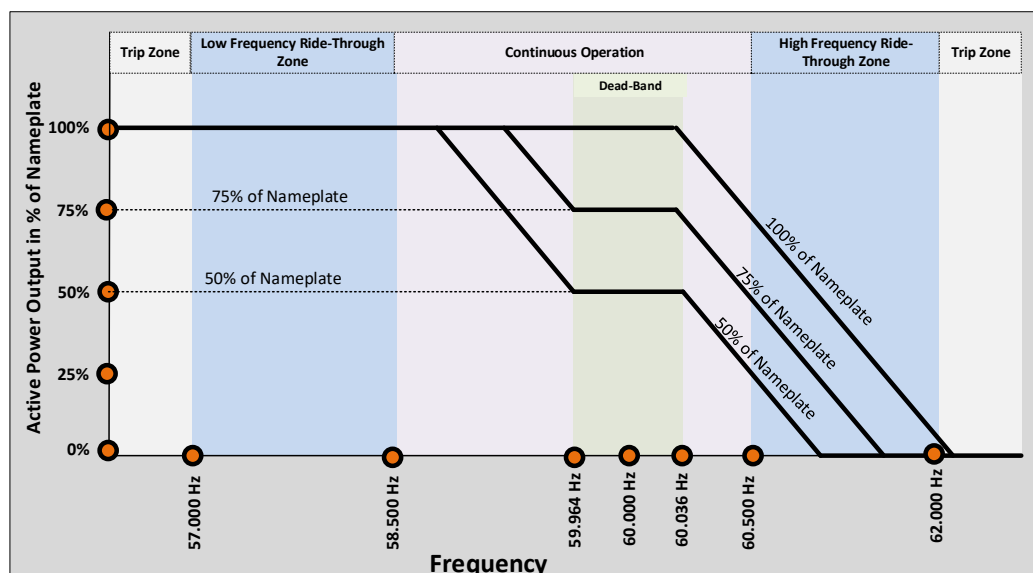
Trip Zone

Low Frequency Ride-Through Zone

Continuous Operation

High Frequency Ride-Through Zone

Trip Zone

Dead-Band

Active Power Output in % of Nameplate

100%

75%

50%

25%

0%

75% of Nameplate

50% of Nameplate

100% of Nameplate

75% of Nameplate

50% of Nameplate

57.000 Hz

58.500 Hz

59.964 Hz

60.000 Hz

60.036 Hz

60.500 Hz

62.000 Hz

Frequency